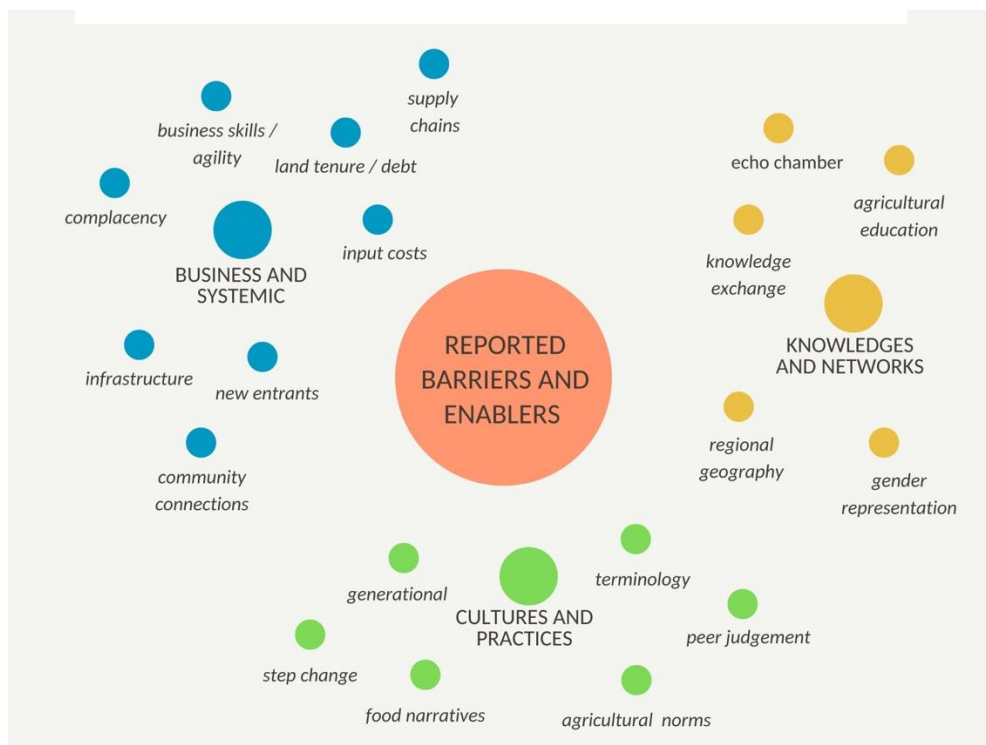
REPORTED BARRIERS AND ENABLERS

BUSINESS AND SYSTEMIC

supply chains

business skills / agility

land tenure / debt

complacency

input costs

infrastructure

new entrants

community connections

KNOWLEDGES AND NETWORKS

echo chamber

agricultural education

knowledge exchange

regional geography

gender representation

CULTURES AND PRACTICES

generational

terminology

peer judgement

step change

food narratives

agricultural norms